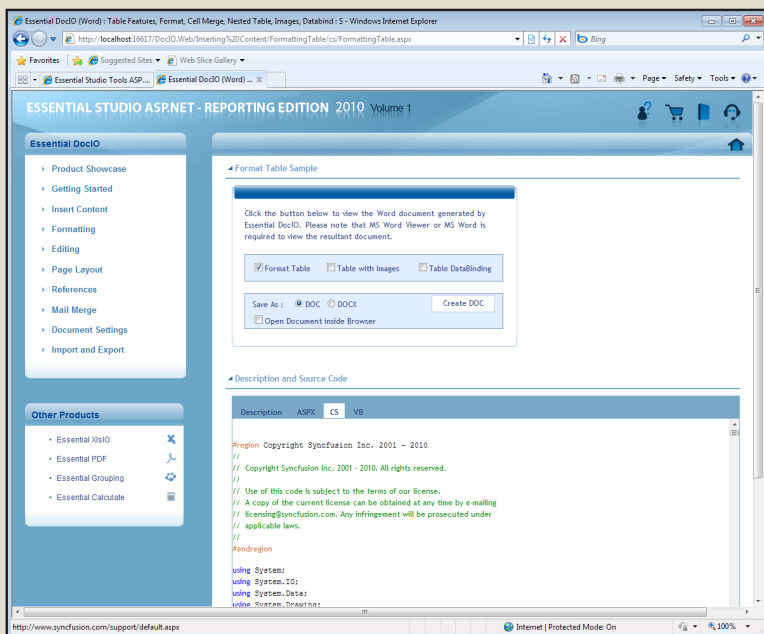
Essential DocIO (Word) : Table Features, Format, Cell Merge, Nested Table, Images, Databind : S - Windows Internet Explorer

http://localhost:16617/DocIO.Web/Inserting%20Content/FormattingTable/cs/FormattingTable.aspx

Bing

Favorites | Suggested Sites ▾ | Web Slice Gallery ▾

Essential Studio Tools ASP.... | Essential DocIO (Word) ... ×

Page ▾ Safety ▾ Tools ▾

ESSENTIAL STUDIO ASP.NET - REPORTING EDITION 2010 Volume 1

Essential DocIO

Product Showcase
Getting Started
Insert Content
Formatting
Editing
Page Layout
References
Mail Merge
Document Settings
Import and Export

Other Products

Essential XlsIO
Essential PDF
Essential Grouping
Essential Calculate

Format Table Sample

Click the button below to view the Word document generated by Essential DocIO. Please note that MS Word Viewer or MS Word is required to view the resultant document.

Format Table | Table with Images | Table DataBinding

Save As : DOC DOCX | Create DOC

Open Document inside Browser

Description and Source Code

Description | ASPX | CS | VB

#region Copyright Syncfusion Inc. 2001 - 2010
//
// Copyright Syncfusion Inc. 2001 - 2010. All rights reserved.
//
// Use of this code is subject to the terms of our license.
// A copy of the current license can be obtained at any time by e-mailing
// licensing@syncfusion.com. Any infringement will be prosecuted under
// applicable laws.
//
#endregion

using System;
using System.IO;
using System.Data;
using System.Drawing;

http://www.syncfusion.com/support/default.aspx

Internet | Protected Mode: On

100%